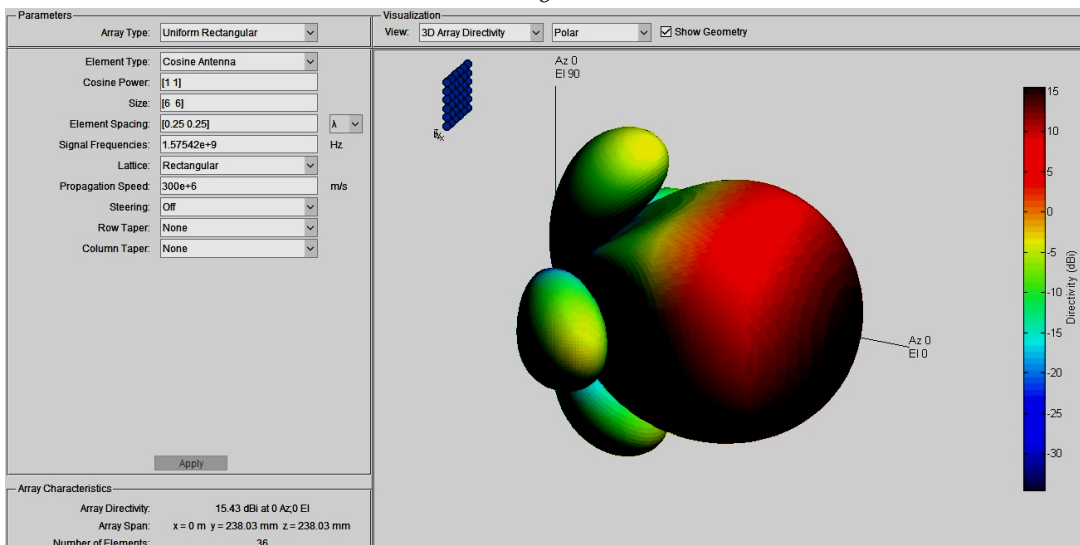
Parameters
Array Type: Uniform Rectangular

Element Type: Cosine Antenna
Cosine Power: [1 1]
Size: [6 6]
Element Spacing: [0.25 0.25] λ
Signal Frequencies: 1.57542e+9 Hz
Lattice: Rectangular
Propagation Speed: 300e+6 m/s
Steering: Off
Row Taper: None
Column Taper: None

Apply

Array Characteristics
Array Directivity: 15.43 dBi at 0 Az;0 El
Array Span: x = 0 m y = 238.03 mm z = 238.03 mm
Number of Elements: 36

Visualization
View: 3D Array Directivity Polar Show Geometry

Az 0
El 90

Az 0
El 0

15
10
5
0
-5
-10
-15
-20
-25
-30
Directivity (dB)